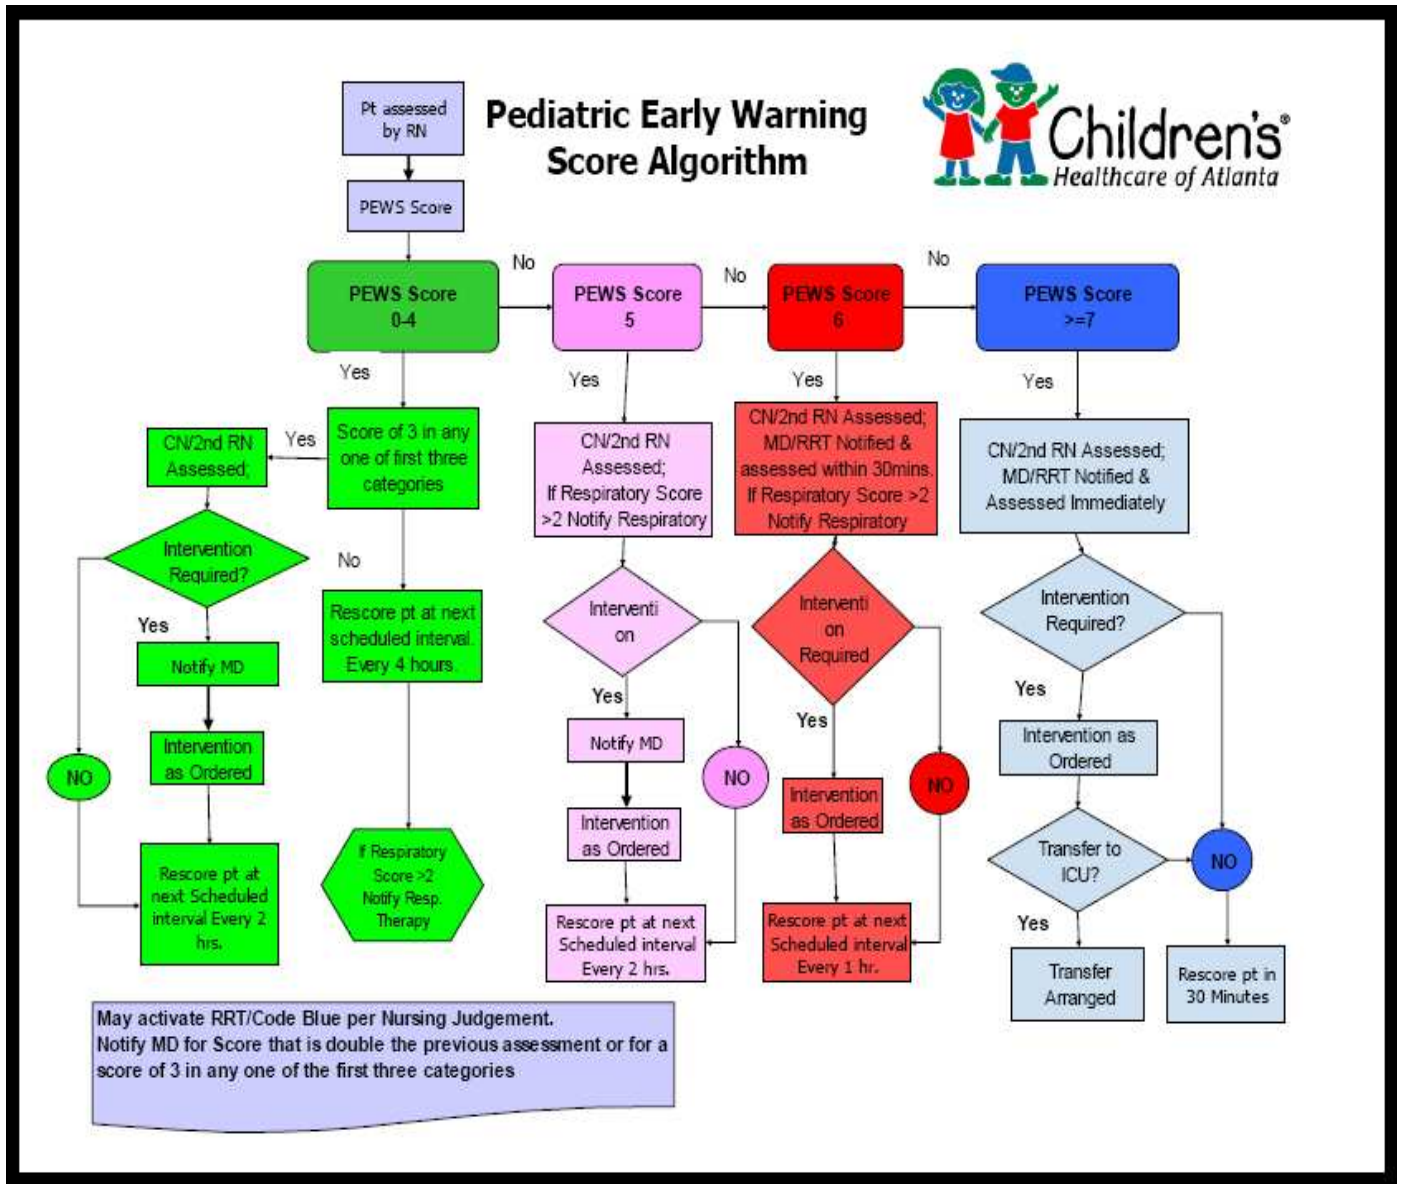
Pt assessed by RN

Pediatric Early Warning Score Algorithm

Children's® Healthcare of Atlanta

PEWS Score

PEWS Score 0-4

No

PEWS Score 5

No

PEWS Score 6

No

PEWS Score >=7

Yes

Yes

Yes

Yes

CN/2nd RN Assessed;

Yes

Score of 3 in any one of first three categories

CN/2nd RN Assessed; If Respiratory Score >2 Notify Respiratory

CN/2nd RN Assessed; MD/RRT Notified & assessed within 30mins. If Respiratory Score >2 Notify Respiratory

CN/2nd RN Assessed; MD/RRT Notified & Assessed Immediately

Intervention Required?

No

Rescore pt at next scheduled interval. Every 4 hours.

Interventi on

Interventi on Required

Intervention Required?

Yes

Notify MD

Yes

Notify MD

Yes

Yes

Intervention as Ordered

NO

Intervention as Ordered

NO

Intervention as Ordered

NO

Intervention as Ordered

NO

Transfer to ICU?

NO

Rescore pt at next Scheduled interval Every 2 hrs.

If Respiratory Score >2 Notify Resp. Therapy

Rescore pt at next Scheduled interval Every 2 hrs.

Rescore pt at next Scheduled interval Every 1 hr.

Yes

Transfer Arranged

Rescore pt in 30 Minutes

May activate RRT/Code Blue per Nursing Judgement.
Notify MD for Score that is double the previous assessment or for a score of 3 in any one of the first three categories